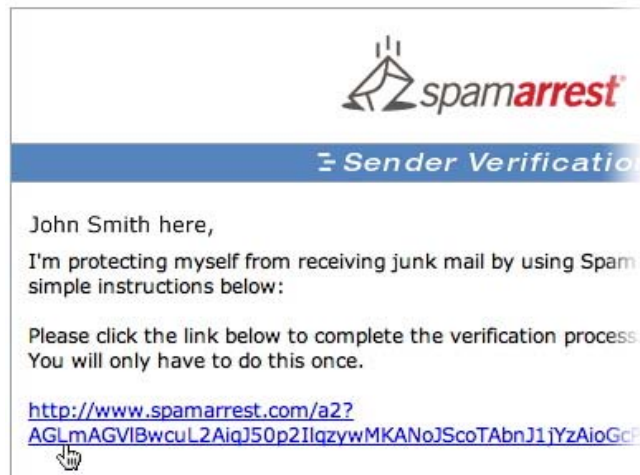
spamarrest®

Sender Verificatio

John Smith here,

I'm protecting myself from receiving junk mail by using Spam simple instructions below:

Please click the link below to complete the verification process You will only have to do this once.

http://www.spamarrest.com/a2?AGLmAGVlBwcuL2AiqJ50p2IlqzywMKANoJScoTAbnJ1jYzAioGc